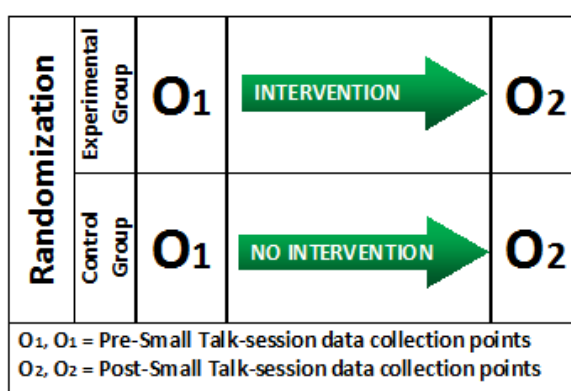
Randomization

Experimental Group

$O_1$

INTERVENTION

$O_2$

Control Group

$O_1$

NO INTERVENTION

$O_2$

$O_1$, $O_1$ = Pre-Small Talk-session data collection points
$O_2$, $O_2$ = Post-Small Talk-session data collection points